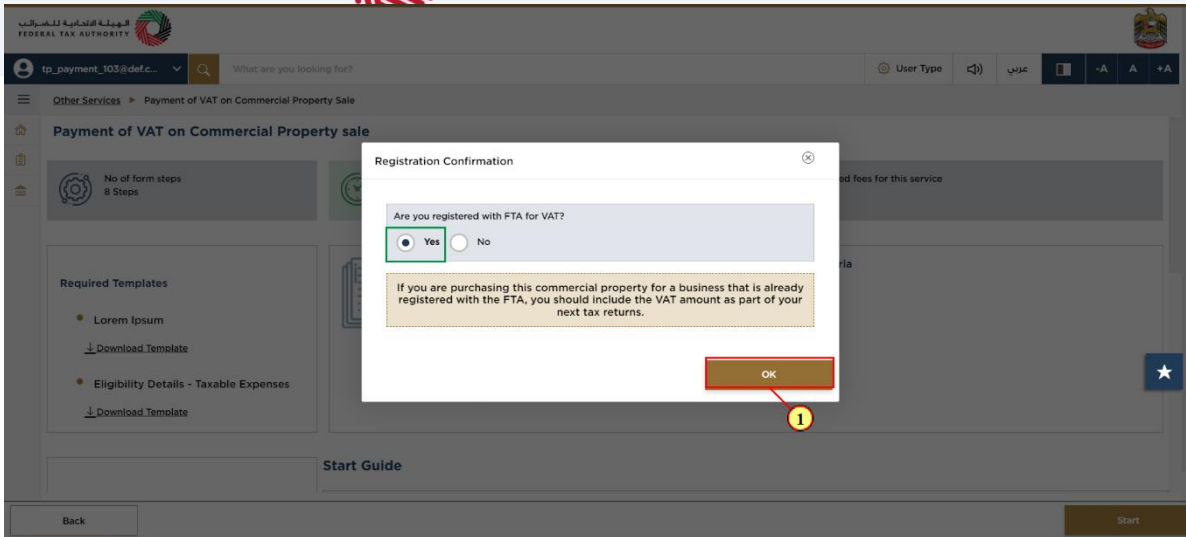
الهيئة الاتحادية للضرائب
FEDERAL TAX AUTHORITY

tp_payment_103@def.c...

What are you looking for?

User Type

عربي

-A A +A

Other Services ► Payment of VAT on Commercial Property Sale

Payment of VAT on Commercial Property sale

No of form steps
8 Steps

ed fees for this service

Required Templates

Lorem Ipsum

Download Template

Eligibility Details - Taxable Expenses

Download Template

ria

Start Guide

Registration Confirmation

Are you registered with FTA for VAT?

Yes No

If you are purchasing this commercial property for a business that is already registered with the FTA, you should include the VAT amount as part of your next tax returns.

OK

1

Back

Start